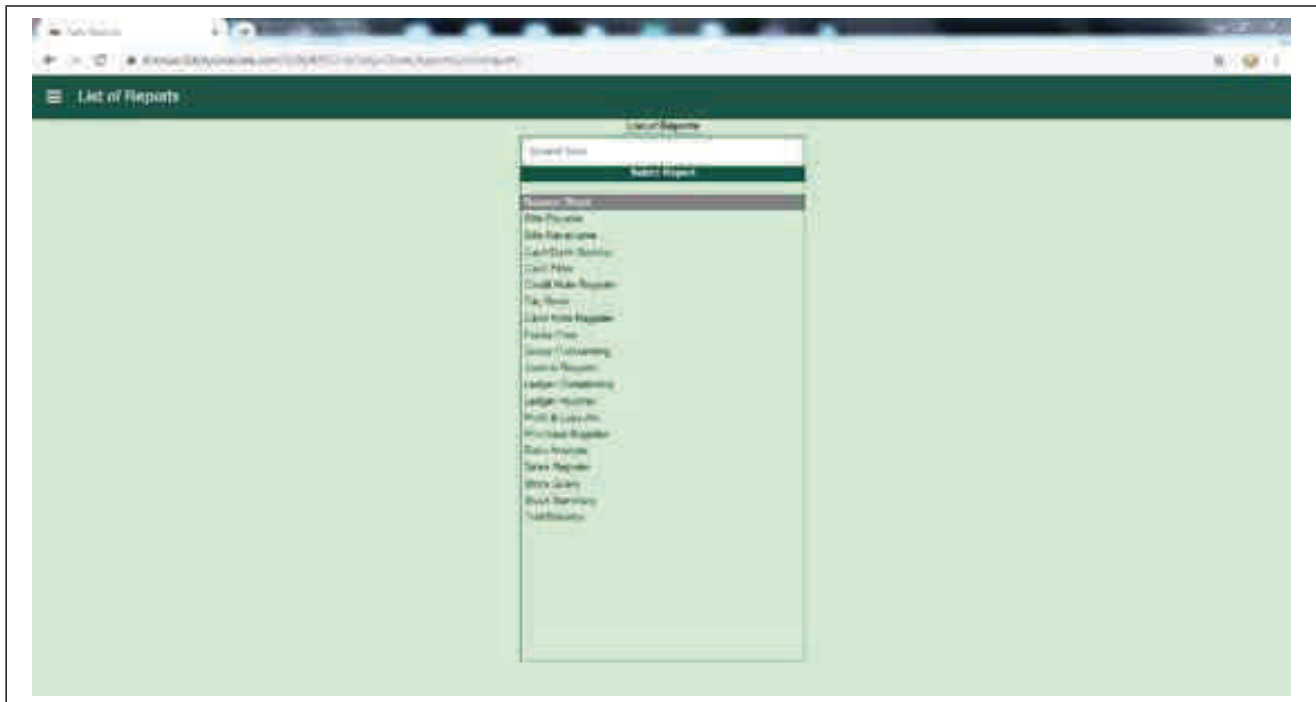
Tally Reports

List of Reports

List of Reports

Search Item

Select Report

Balance Sheet
Bills Payable
Bills Receivable
Cash/Bank Books
Cash Flow
Credit Note Register
Day Book
Debit Note Register
Funds Flow
Group Outstanding
Journal Register
Ledger Outstanding
Ledger Vouchers
Profit & Loss A/c
Purchase Register
Ratio Analysis
Sales Register
Stock Query
Stock Summary
Trial Balance